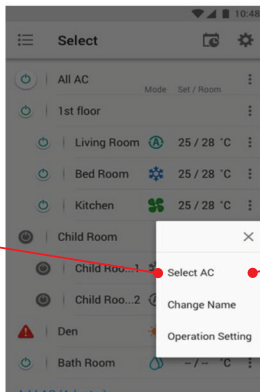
10:48

Select

All AC

1st floor

Mode Set / Room

Living Room A 25 / 28 °C

Bed Room 25 / 28 °C

Kitchen 25 / 28 °C

Child Room

Child Roo...1

Child Roo...2

Den

Bath Room – / – °C

Select AC

Change Name

Operation Setting